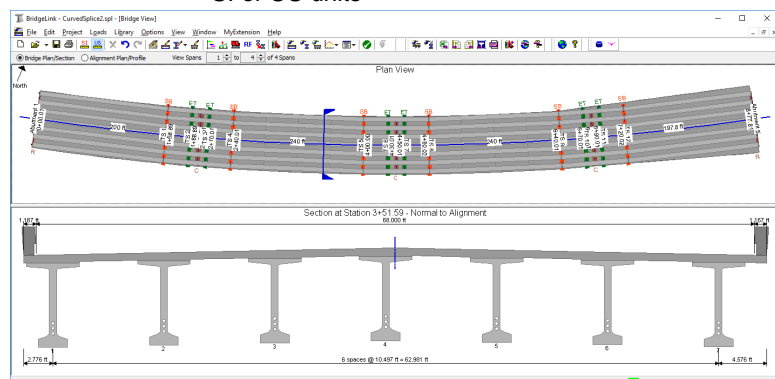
SI or US units

BridgeLink - CurvedSplice2.spl - [Bridge View]

File Edit Project Loads Library Options View Window MyExtension Help

Bridge Plan/Section Alignment Plan/Profile View Spans 1 to 4 of 4 Spans

Plan View

North

Abutment 1

SB ET ET SB SB ET ET SB SB ET ET SB

200 ft 240 ft 240 ft 197.8 ft

C C C

R R

Section at Station 3+51.59 - Normal to Alignment

68.000 ft

1.667 ft 1.667 ft

1 2 3 4 5 6 7

2.776 ft 6 spaces @ 10.497 ft = 62.981 ft 4.576 ft